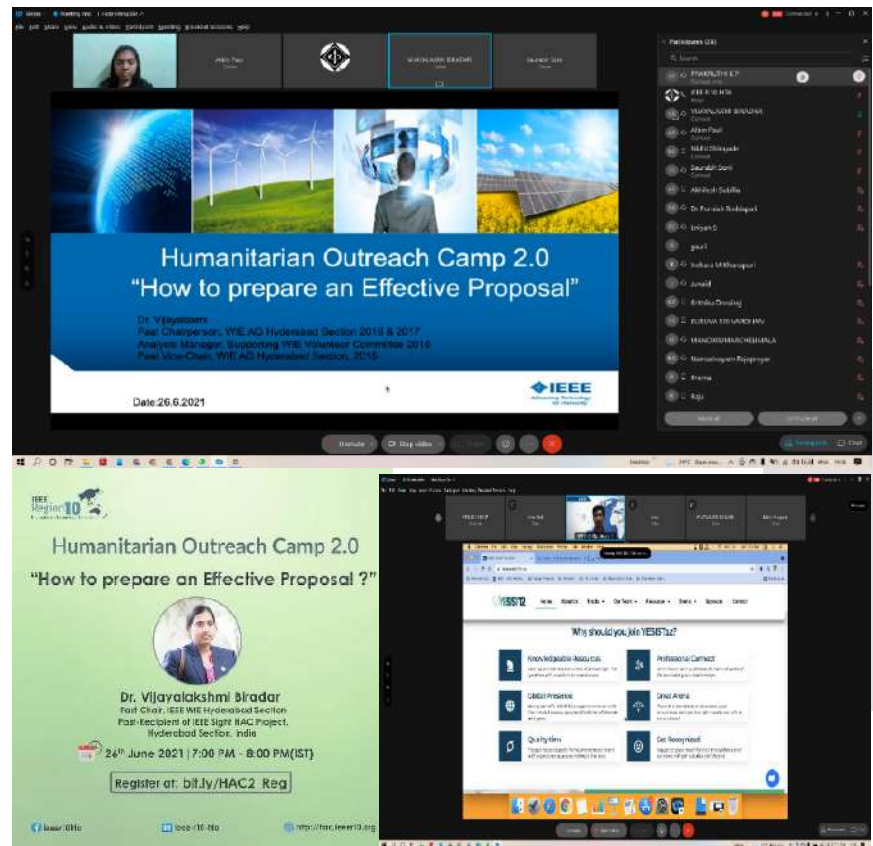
Humanitarian Outreach Camp 2.0
"How to prepare an Effective Proposal"

Dr. Vijayalaxmi
Past Chairperson, WIE AG Hyderabad Section 2016 & 2017
Analysis Manager, Supporting WIE Volunteer Committee 2018
Past Vice-Chair, WIE AG Hyderabad Section, 2015

Date:26.6.2021

IEEE

Participants (26)

IEEE Region 10

Humanitarian Outreach Camp 2.0
"How to prepare an Effective Proposal ?"

Dr. Vijayalakshmi Biradar
Past Chair, IEEE WIE Hyderabad Section
Past-Recipient of IEEE SIGHT HAC Project, Hyderabad Section, India

24th June 2021 | 7:00 PM - 8:00 PM(IST)

Register at: bit.ly/HAC2_Reg

ieeer10hto
ieee-r10-hto
http://hac.ieeer10.org

YESIST12

Why should you join YESIST12?

Knowledgeable Resources
Professional Connect
Global Presence
Great Arena
Quality time
Get Recognized